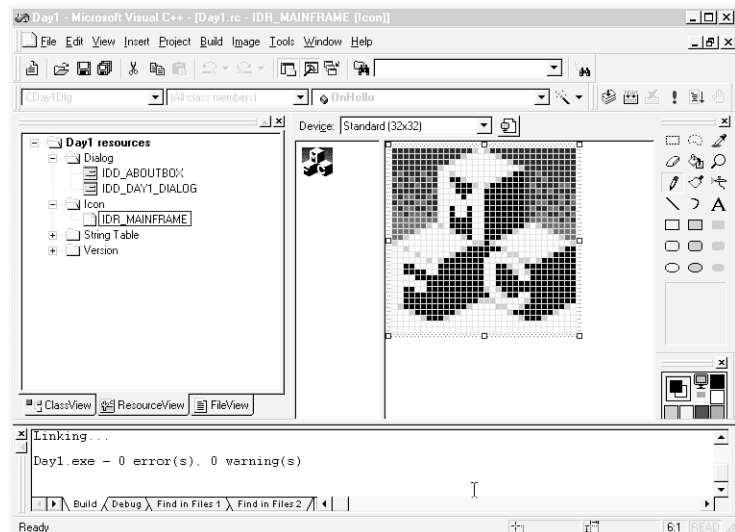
Day1 - Microsoft Visual C++ - [Day1.rc - IDR_MAINFRAME (Icon)]

File Edit View Insert Project Build Image Tools Window Help

CDay1Dlg
(All class members)
OnHello

Day1 resources
Dialog
IDD_ABOUTBOX
IDD_DAY1_DIALOG
Icon
IDR_MAINFRAME
String Table
Version

Device: Standard (32x32)

ClassView ResourceView FileView

Linking...

Day1.exe - 0 error(s), 0 warning(s)

Build Debug Find in Files 1 Find in Files 2

Ready
6:1 READ